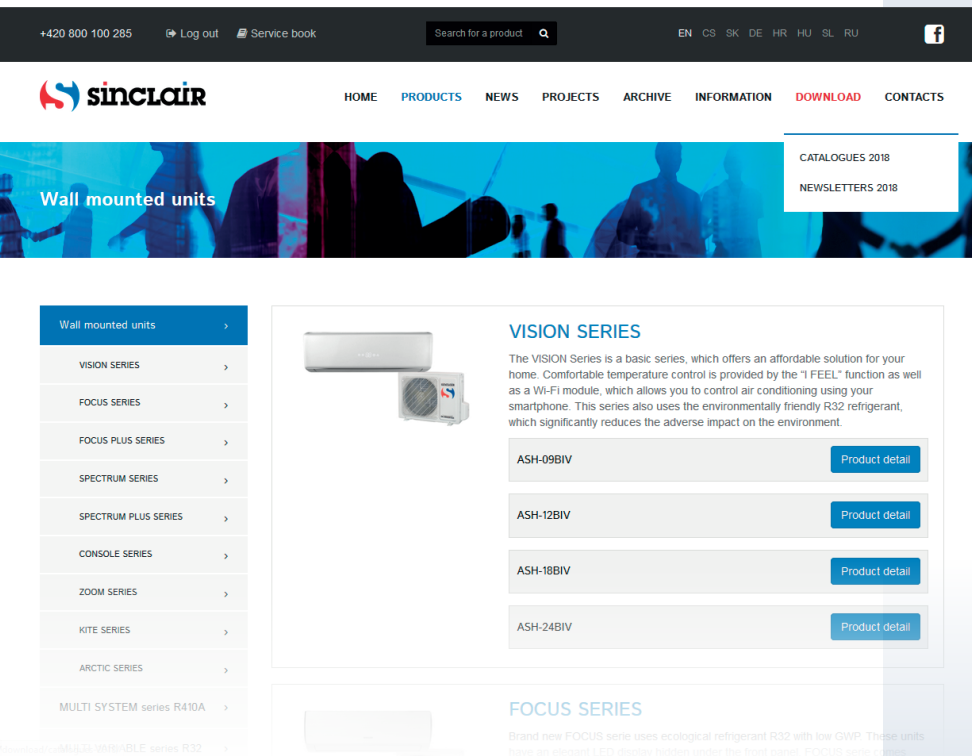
+420 800 100 285 Log out Service book Search for a product

EN CS SK DE HR HU SL RU

sinclair

HOME PRODUCTS NEWS PROJECTS ARCHIVE INFORMATION DOWNLOAD CONTACTS

CATALOGUES 2018

NEWSLETTERS 2018

Wall mounted units

Wall mounted units

VISION SERIES

FOCUS SERIES

FOCUS PLUS SERIES

SPECTRUM SERIES

SPECTRUM PLUS SERIES

CONSOLE SERIES

ZOOM SERIES

KITE SERIES

ARCTIC SERIES

MULTI SYSTEM series R410A

MULTI VARIABLE series R32

VISION SERIES

The VISION Series is a basic series, which offers an affordable solution for your home. Comfortable temperature control is provided by the "I FEEL" function as well as a Wi-Fi module, which allows you to control air conditioning using your smartphone. This series also uses the environmentally friendly R32 refrigerant, which significantly reduces the adverse impact on the environment.

| | |
|---|---|
| ASH-09BIV | Product detail |
| ASH-12BIV | Product detail |
| ASH-18BIV | Product detail |
| ASH-24BIV | Product detail |

FOCUS SERIES

Brand new FOCUS serie uses ecological refrigerant R32 with low GWP. These units have an elegant LED display hidden under the front panel. FOCUS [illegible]